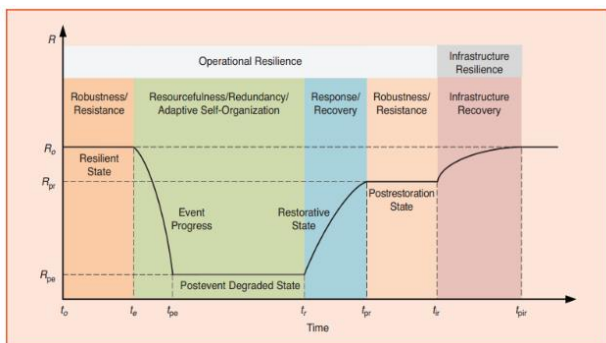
$R$

Operational Resilience

Infrastructure Resilience

Robustness/ Resistance

Resourcefulness/Redundancy/ Adaptive Self-Organization

Response/ Recovery

Robustness/ Resistance

Infrastructure Recovery

$R_o$

Resilient State

$R_{pr}$

Event Progress

Restorative State

Postrestoration State

$R_{pe}$

Postevent Degraded State

$t_o$ $t_e$ $t_{pe}$ $t_r$ $t_{pr}$ $t_{ir}$ $t_{pir}$

Time